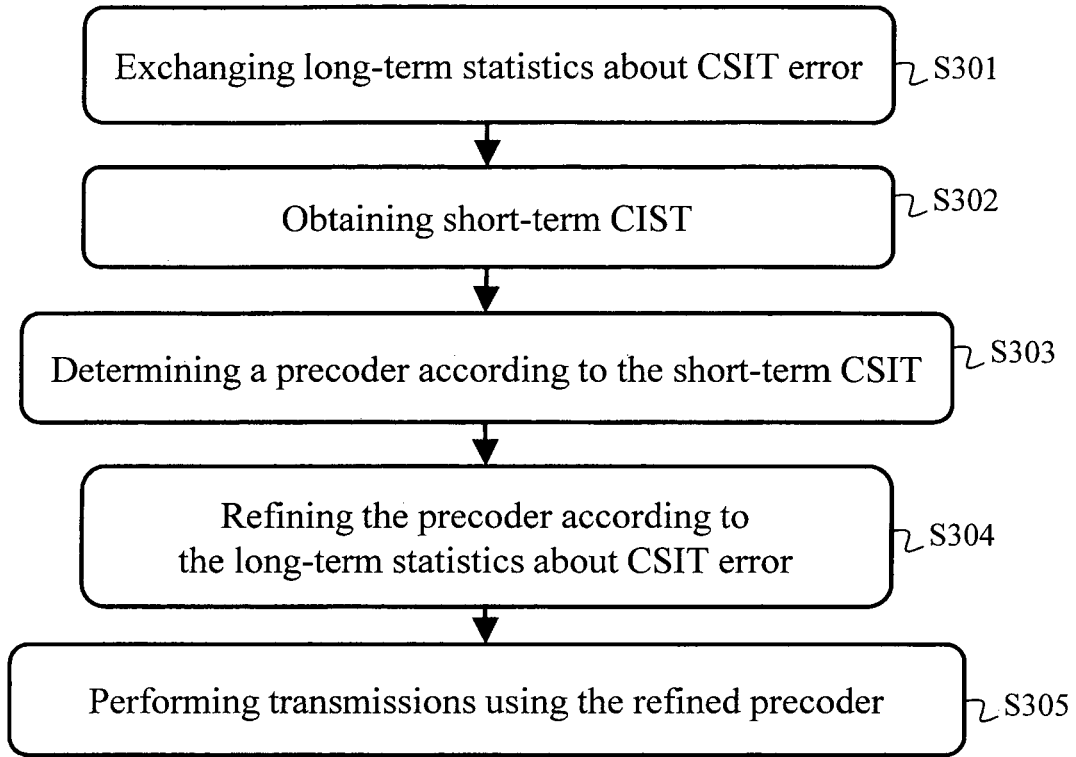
Exchanging long-term statistics about CSIT error
S301

Obtaining short-term CIST
S302

Determining a precoder according to the short-term CSIT
S303

Refining the precoder according to the long-term statistics about CSIT error
S304

Performing transmissions using the refined precoder
S305